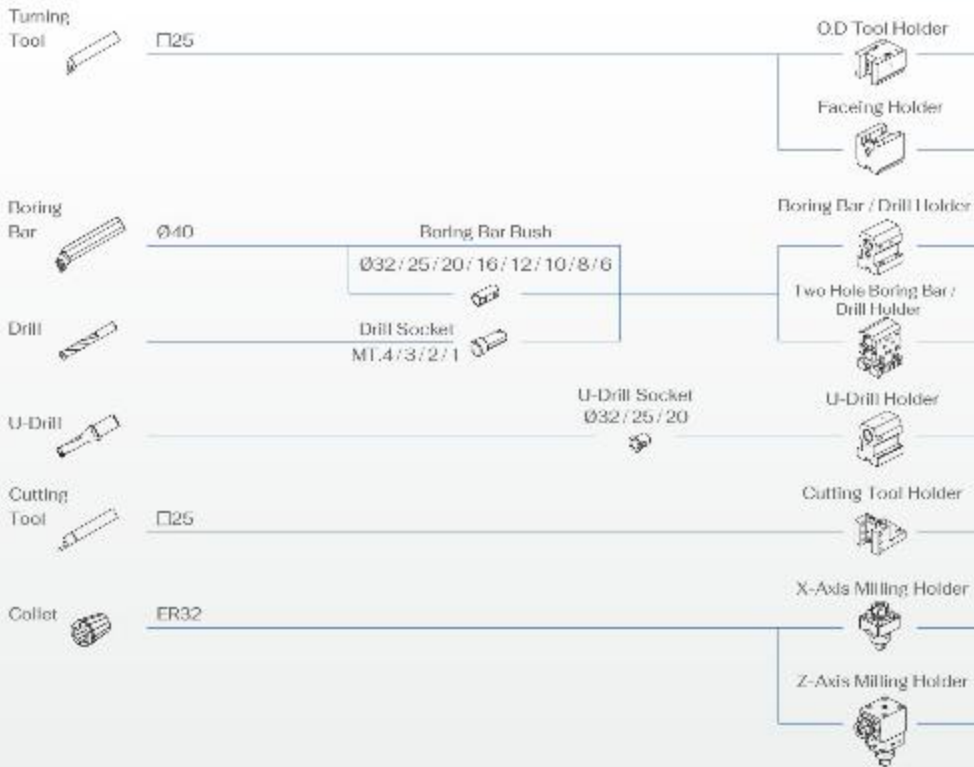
Turning Tool

□25

O.D Tool Holder

Faceing Holder

Boring Bar

Ø40

Boring Bar Bush

Ø32 / 25 / 20 / 16 / 12 / 10 / 8 / 6

Boring Bar / Drill Holder

Two Hole Boring Bar / Drill Holder

Drill

Drill Socket

MT.4 / 3 / 2 / 1

U-Drill

U-Drill Socket

Ø32 / 25 / 20

U-Drill Holder

Cutting Tool

□25

Cutting Tool Holder

Collet

ER32

X-Axis Milling Holder

Z-Axis Milling Holder